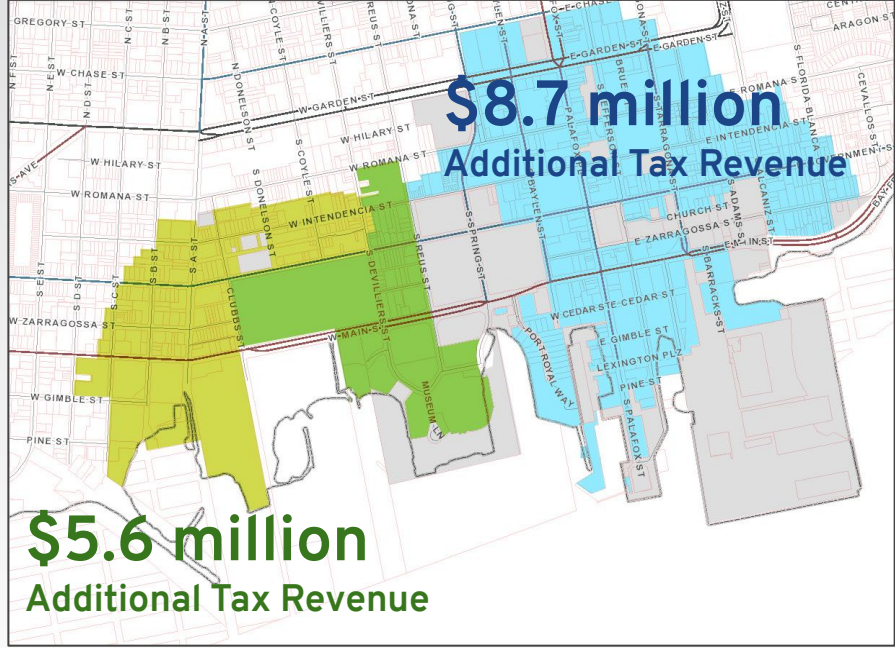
GREGORY ST

N CST

N BST

N A ST

N COYLE ST

VILLIERS ST

REUS ST

E CHASE ST

E GARDEN ST

E GARDEN ST

ARAGON ST

W CHASE ST

N DONELSON ST

W GARDEN ST

$8.7 million

Additional Tax Revenue

W HILARY ST

W HILARY ST

W ROMANA ST

W ROMANA ST

PALAFOX

E INTENDENCIA ST

W INTENDENCIA ST

BAYLEN ST

CHURCH ST

S SPRING ST

E ZARRAGOSSA ST

E MAIN ST

S DEVILLIERS ST

REUS ST

CLUBBS ST

W ZARRAGOSSA ST

W MAIN ST

W CEDAR ST

E CEDAR ST

BARRACKS ST

PORT ROYAL WAY

E GIMBLE ST

LEXINGTON PLZ

W GIMBLE ST

MUSEUM LN

PINE ST

PINE ST

S PALAFOX ST

$5.6 million

Additional Tax Revenue